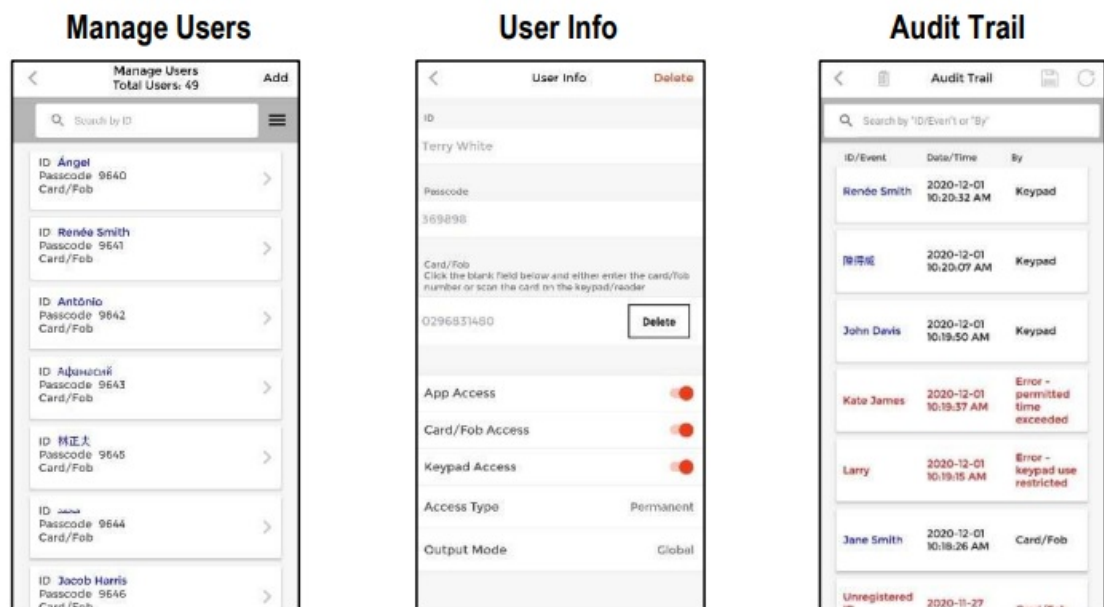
Manage Users

Manage Users
Total Users: 49
Add

Search by ID

ID Ángel
Passcode 9640
Card/Fob

ID Renée Smith
Passcode 9641
Card/Fob

ID António
Passcode 9642
Card/Fob

ID Афанасий
Passcode 9643
Card/Fob

ID 林正太
Passcode 9645
Card/Fob

ID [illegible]
Passcode 9644
Card/Fob

ID Jacob Harris
Passcode 9646
Card/Fob

User Info

User Info
Delete

ID
Terry White

Passcode
369898

Card/Fob
Click the blank field below and either enter the card/fob number or scan the card on the keypad/reader

0296831480
Delete

App Access
Card/Fob Access
Keypad Access
Access Type Permanent
Output Mode Global

Audit Trail

Audit Trail

Search by "ID/Event" or "By"

| ID/Event | Date/Time | By |
|---|---|---|
| Renée Smith | 2020-12-01 10:20:32 AM | Keypad |
| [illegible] | 2020-12-01 10:20:07 AM | Keypad |
| John Davis | 2020-12-01 10:19:50 AM | Keypad |
| Kate James | 2020-12-01 10:19:37 AM | Error - permitted time exceeded |
| Larry | 2020-12-01 10:19:15 AM | Error - keypad use restricted |
| Jane Smith | 2020-12-01 10:18:26 AM | Card/Fob |
| Unregistered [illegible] | 2020-11-27 | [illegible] |